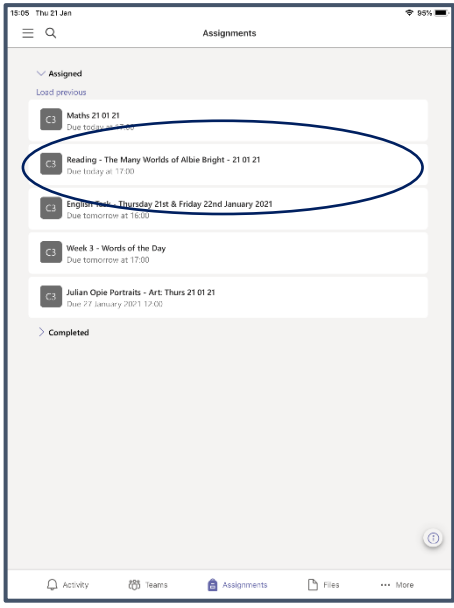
15:05 Thu 21 Jan

95%

Assignments

Assigned

Load previous

C3 Maths 21 01 21
Due today at 17:00

C3 Reading - The Many Worlds of Albie Bright - 21 01 21
Due today at 17:00

C3 English Task - Thursday 21st & Friday 22nd January 2021
Due tomorrow at 16:00

C3 Week 3 - Words of the Day
Due tomorrow at 17:00

C3 Julian Opie Portraits - Art: Thurs 21 01 21
Due 27 January 2021 12:00

Completed

Activity Teams Assignments Files More